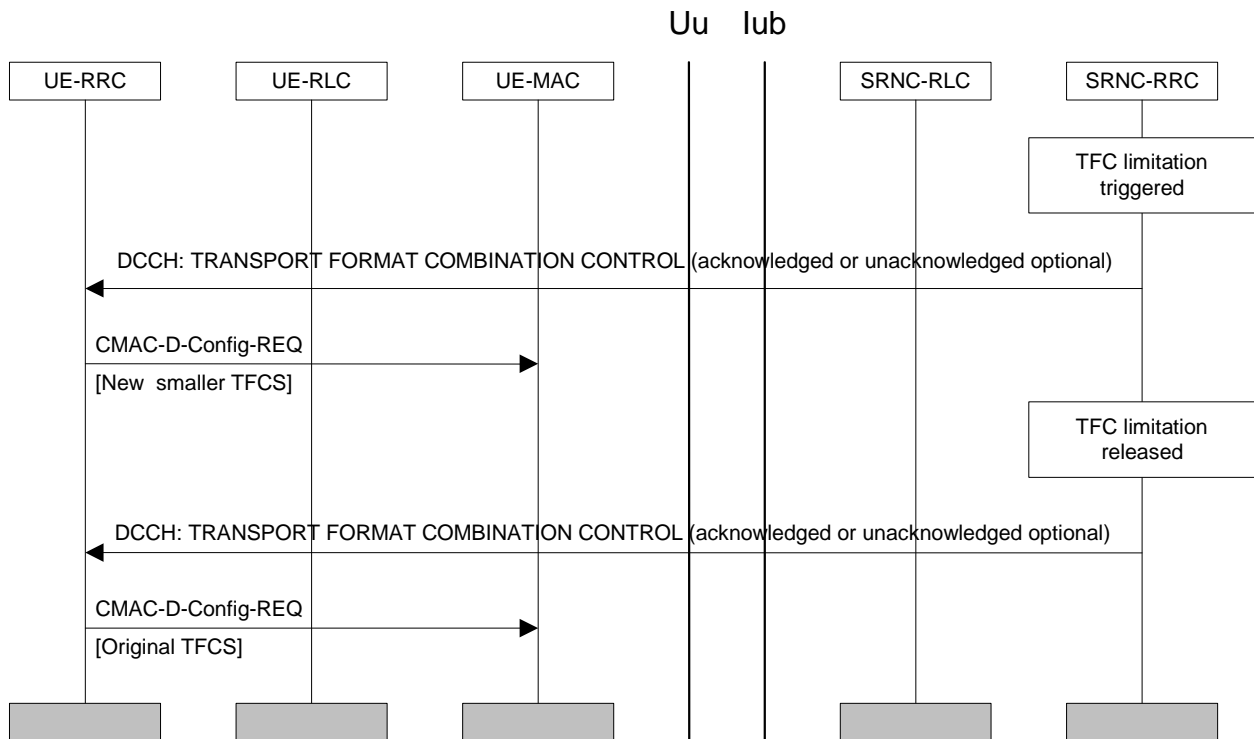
Uu Iub

UE-RRC

UE-RLC

UE-MAC

SRNC-RLC

SRNC-RRC

TFC limitation triggered

DCCH: TRANSPORT FORMAT COMBINATION CONTROL (acknowledged or unacknowledged optional)

CMAC-D-Config-REQ

[New smaller TFCS]

TFC limitation released

DCCH: TRANSPORT FORMAT COMBINATION CONTROL (acknowledged or unacknowledged optional)

CMAC-D-Config-REQ

[Original TFCS]